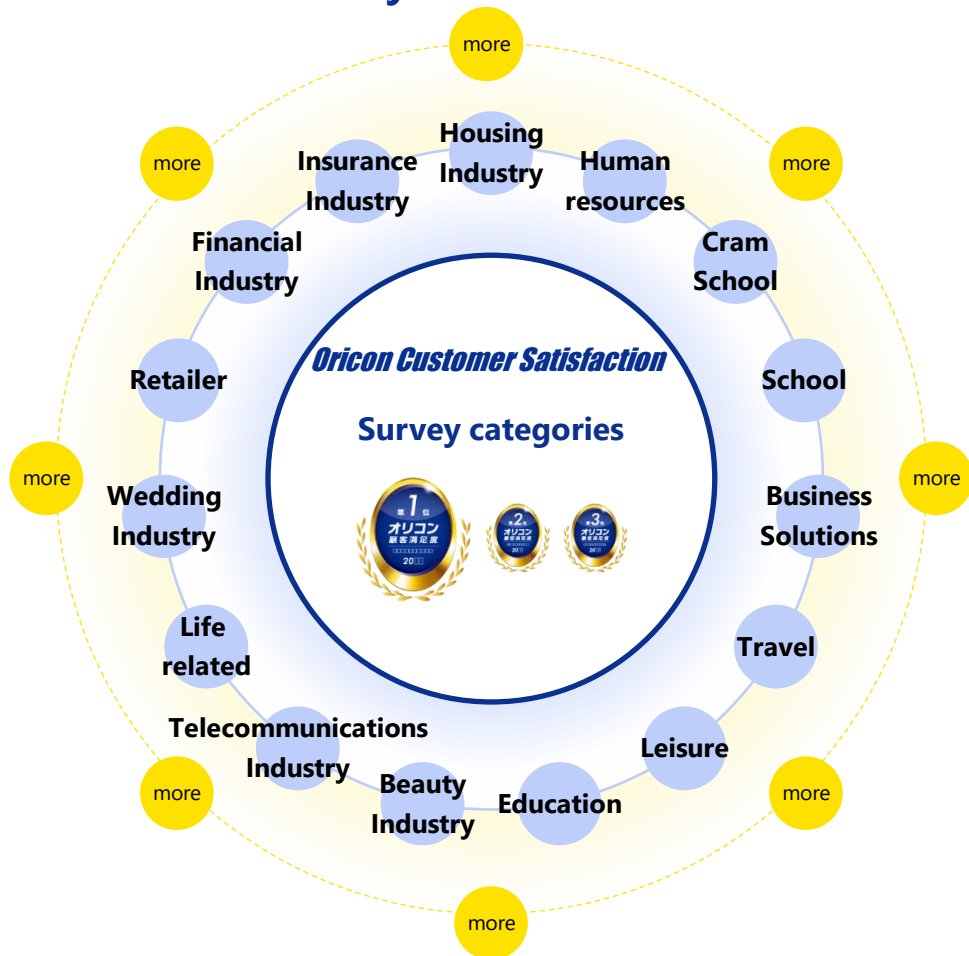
more

Housing Industry

Insurance Industry

Human resources

more

more

Financial Industry

Cram School

Oricon Customer Satisfaction

Survey categories

Retailer

School

more

more

Wedding Industry

Business Solutions

第1位 オリコン 顧客満足度 20

第2位 オリコン 顧客満足度 20

第3位 オリコン 顧客満足度 20

Life related

Travel

Telecommunications Industry

Leisure

more

more

Beauty Industry

Education

more